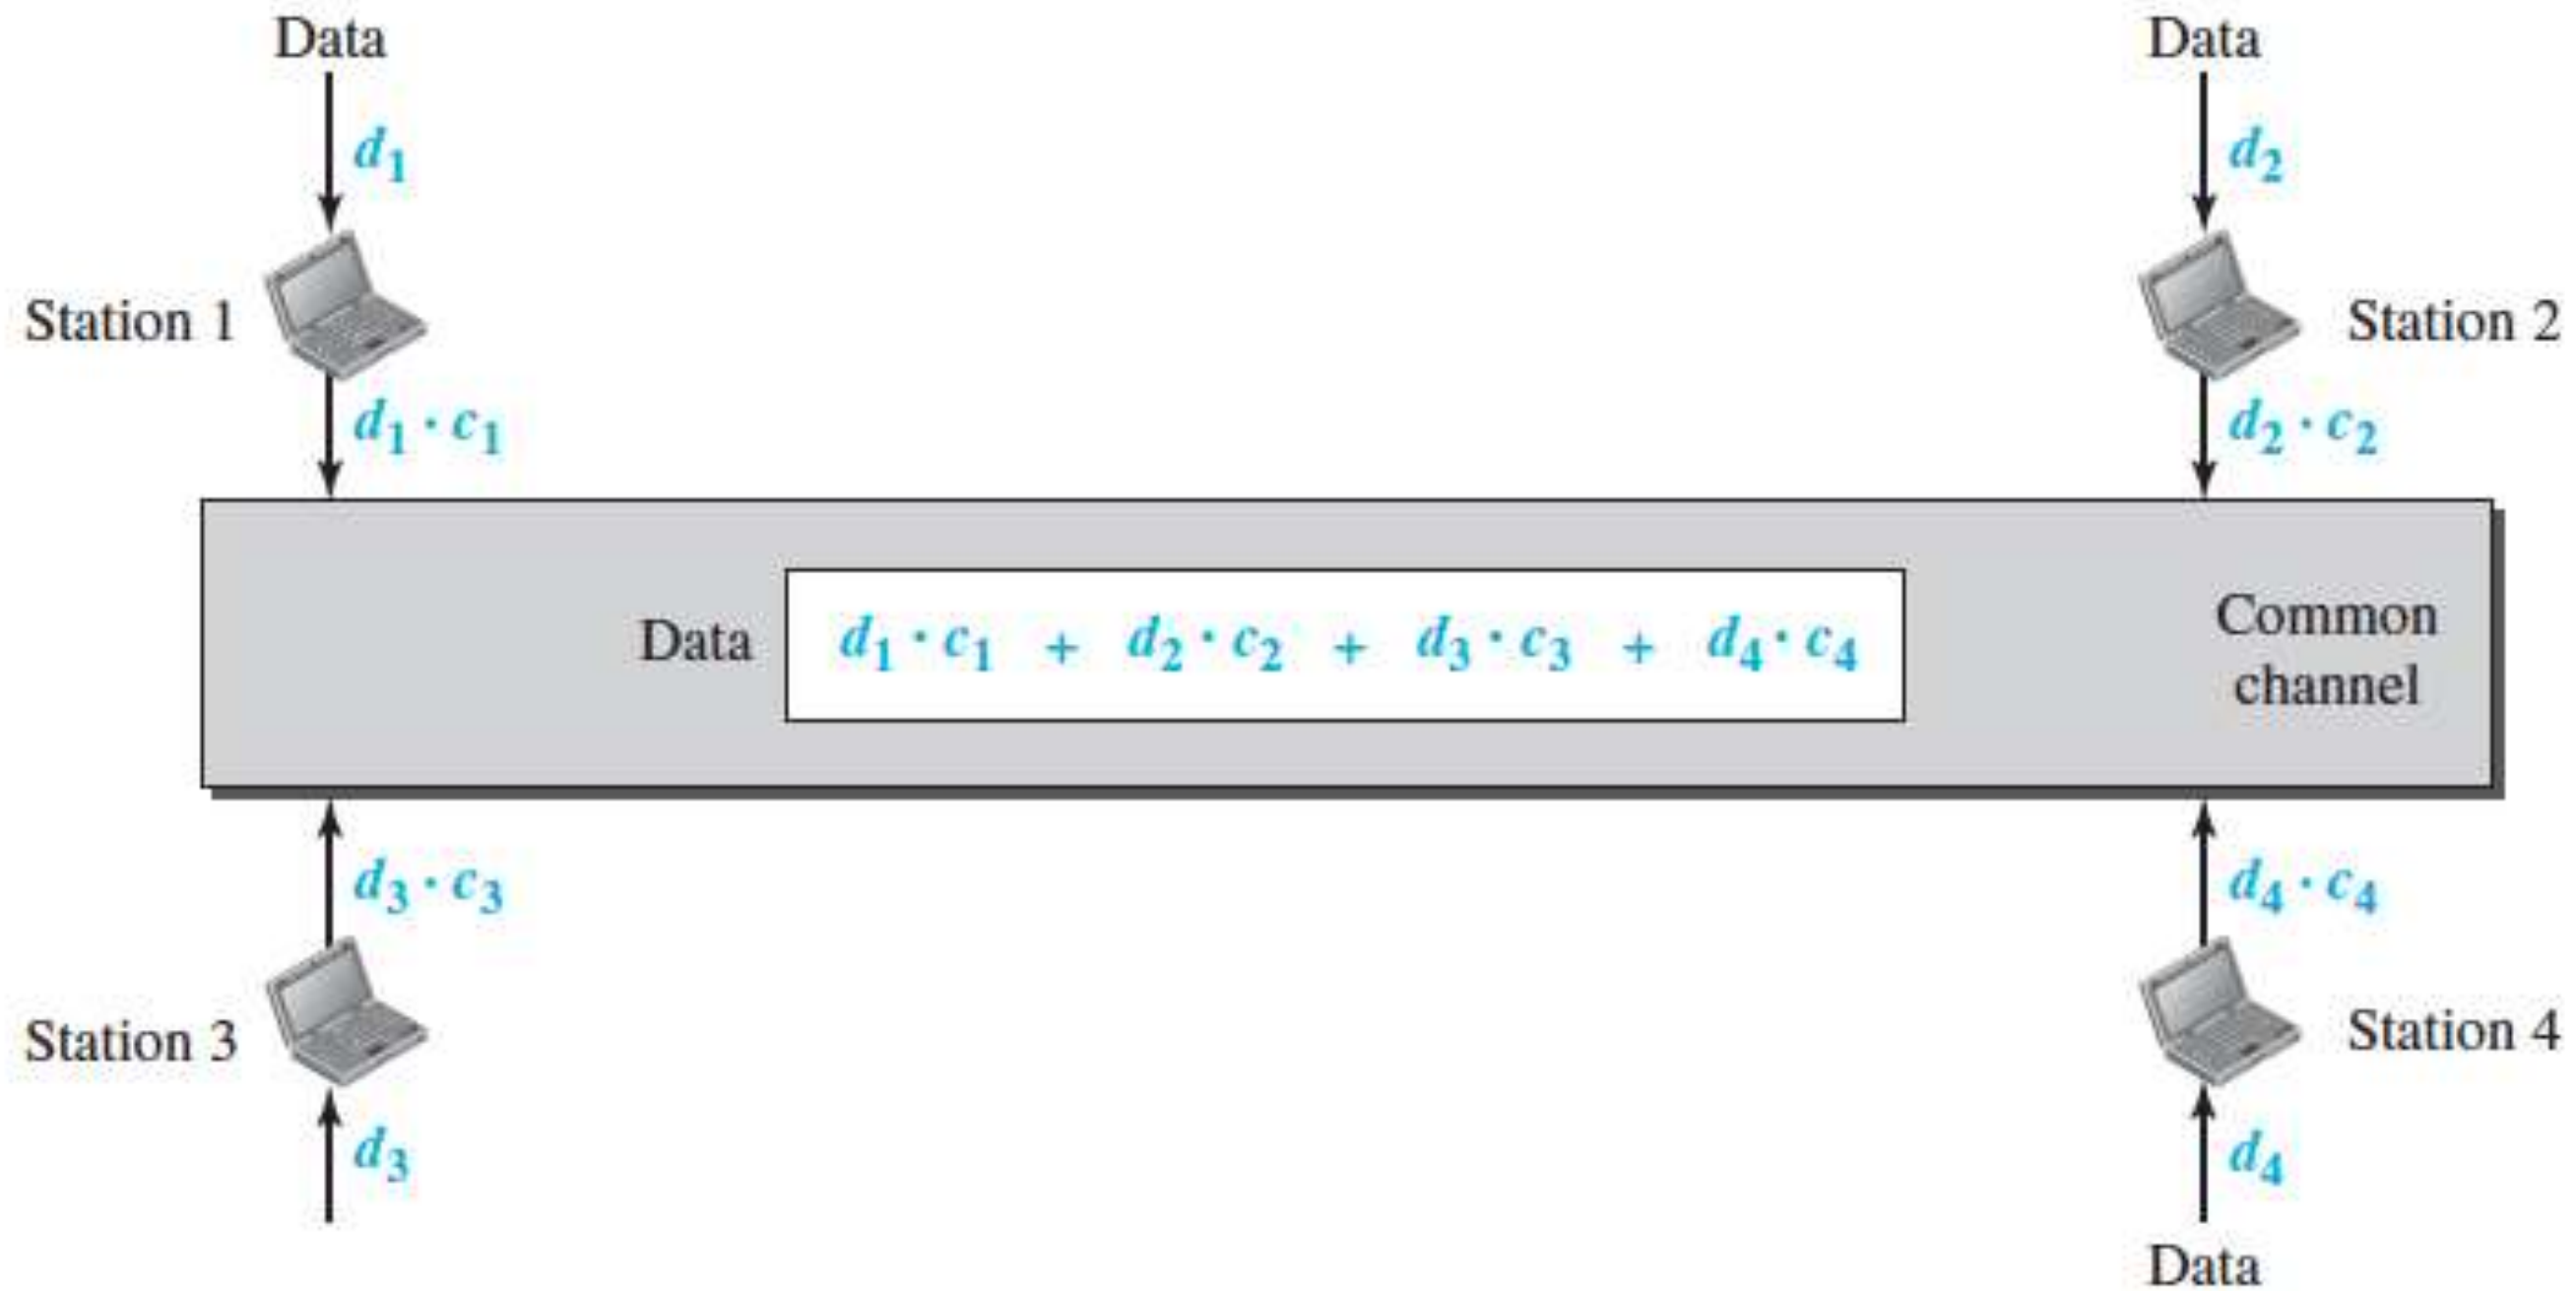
Data

$d_1$

Station 1

$d_1 \cdot c_1$

Data

$d_2$

Station 2

$d_2 \cdot c_2$

Data $d_1 \cdot c_1 + d_2 \cdot c_2 + d_3 \cdot c_3 + d_4 \cdot c_4$

Common channel

$d_3 \cdot c_3$

Station 3

$d_3$

$d_4 \cdot c_4$

Station 4

$d_4$

Data